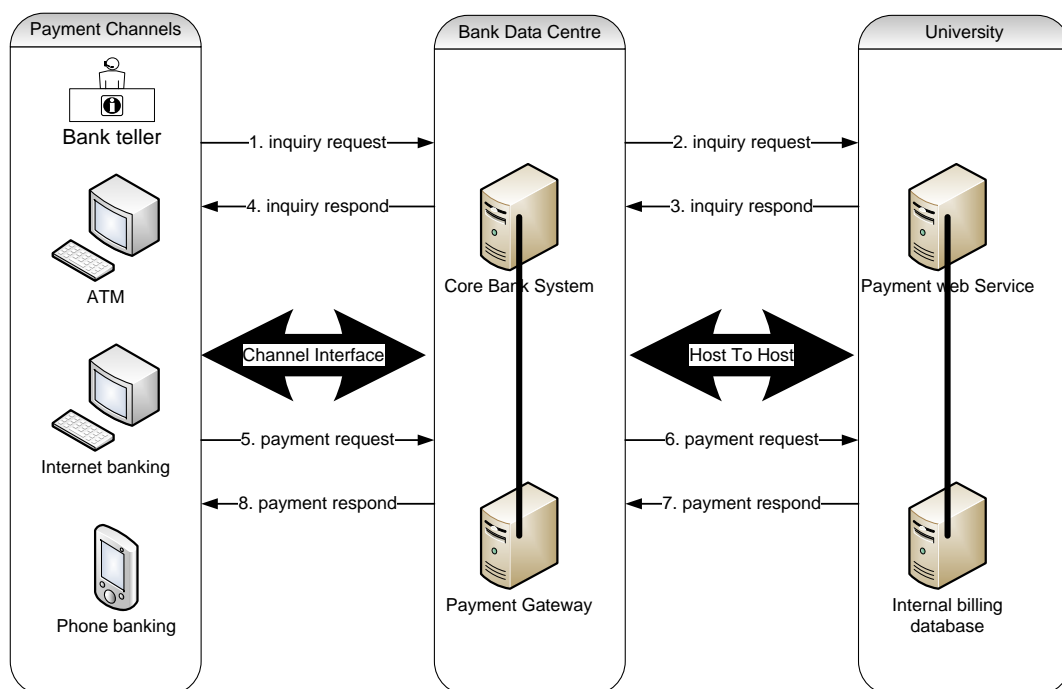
Payment Channels

Bank Data Centre

University

Bank teller

1. inquiry request

2. inquiry request

4. inquiry respond

3. inquiry respond

ATM

Core Bank System

Payment web Service

Channel Interface

Host To Host

Internet banking

5. payment request

6. payment request

8. payment respond

7. payment respond

Phone banking

Payment Gateway

Internal billing database